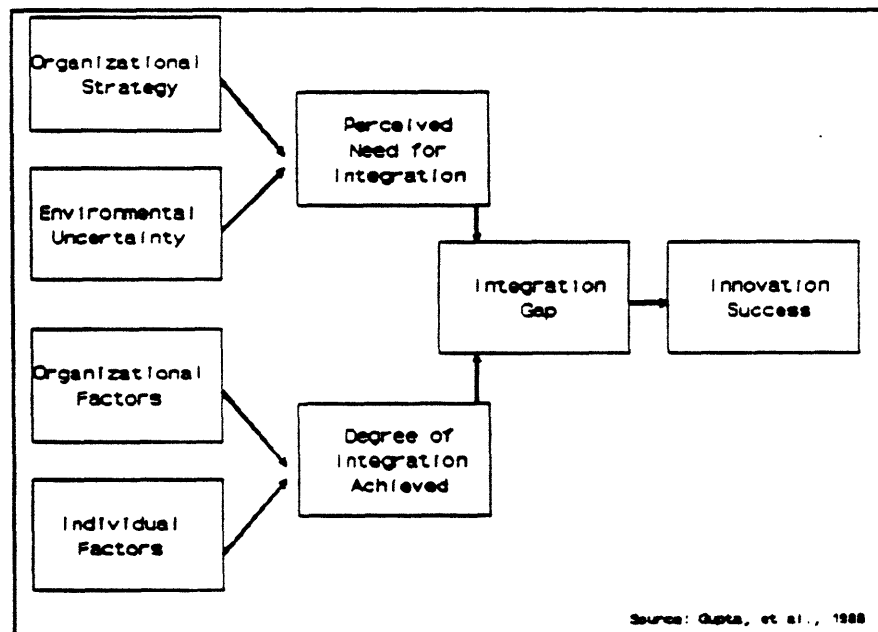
Organizational Strategy

Environmental Uncertainty

Perceived Need for Integration

Integration Gap

Innovation Success

Organizational Factors

Individual Factors

Degree of Integration Achieved

Source: Gupta, et al., 1988